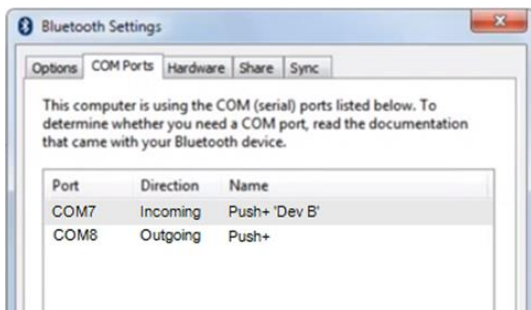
Bluetooth Settings

Options | COM Ports | Hardware | Share | Sync

This computer is using the COM (serial) ports listed below. To determine whether you need a COM port, read the documentation that came with your Bluetooth device.

| Port | Direction | Name |
|---|---|---|
| COM7 | Incoming | Push+ 'Dev B' |
| COM8 | Outgoing | Push+ |